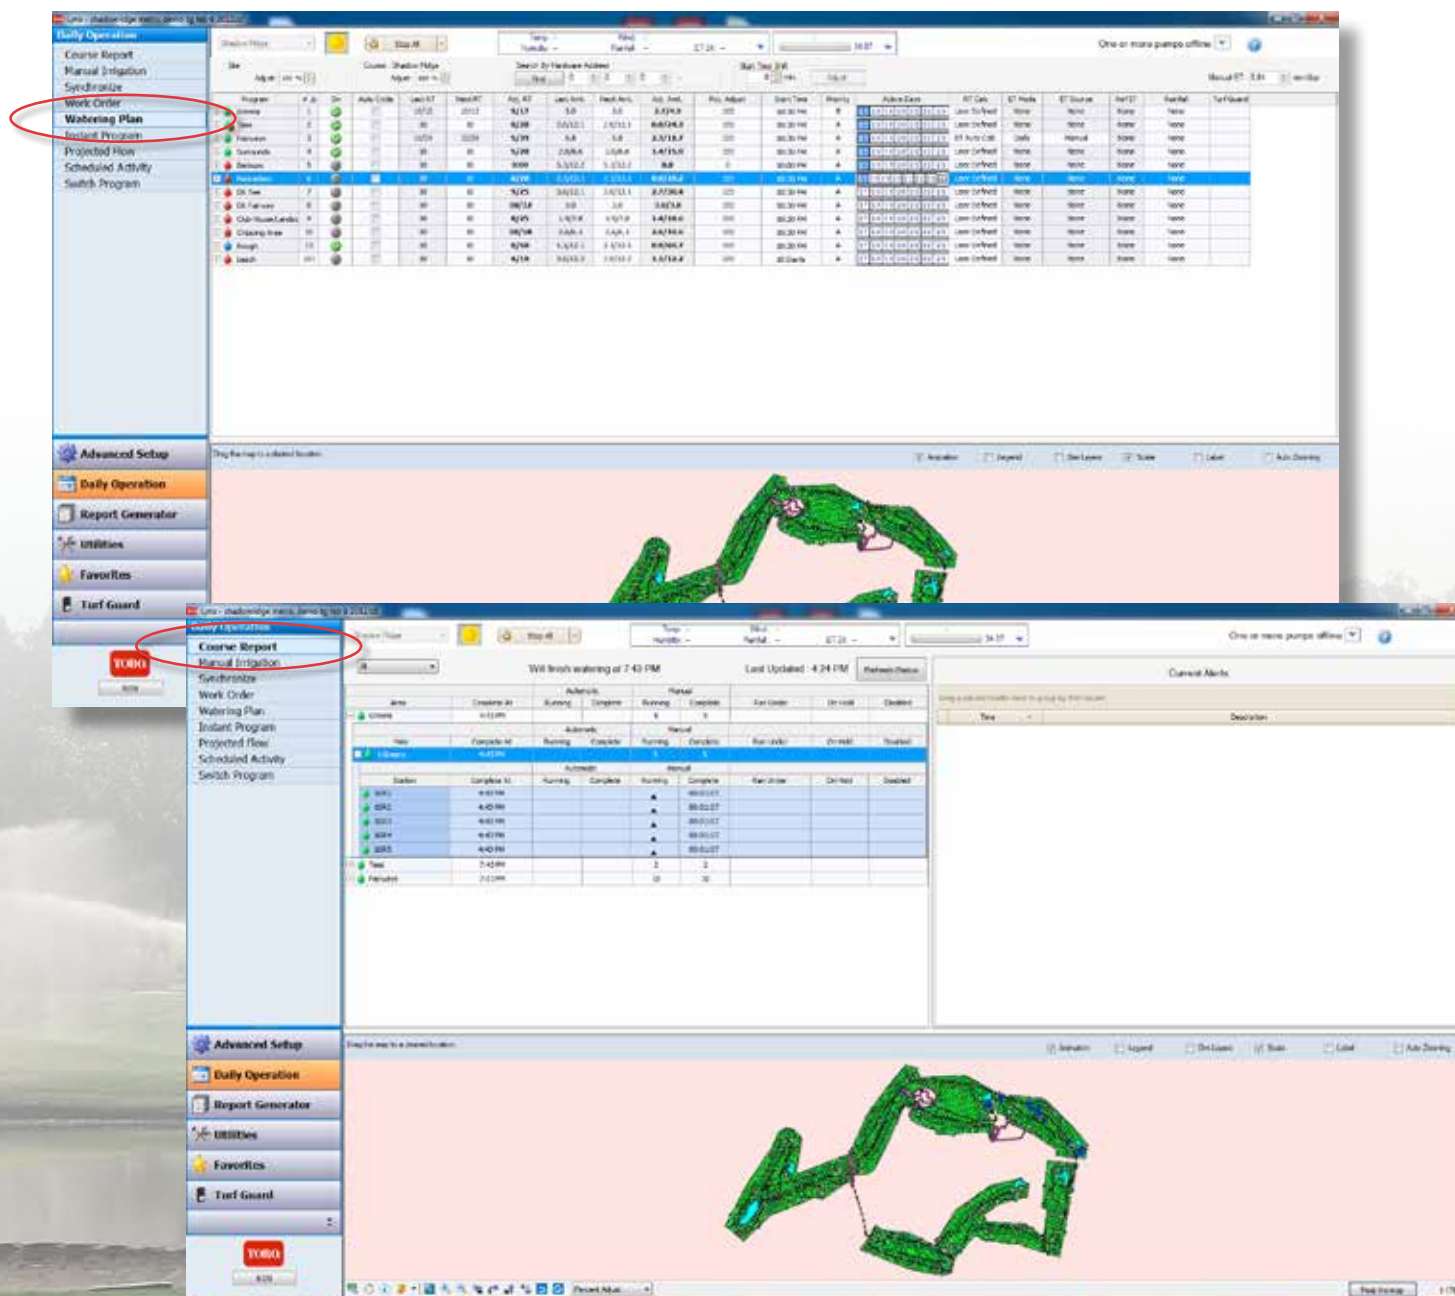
Daily Operation
Course Report
Manual Irrigation
Synchronize
Work Order
Watering Plan
Instant Program
Projected Flow
Scheduled Activity
Switch Program

One or more pumps offline

Advanced Setup
Daily Operation
Report Generator
Utilities
Favorites
Turf Guard

TORO

Daily Operation
Course Report
Manual Irrigation
Synchronize
Work Order
Watering Plan
Instant Program
Projected Flow
Scheduled Activity
Switch Program

Will finish watering at 7:43 PM
Last Updated : 4:24 PM
Refresh Status
Current Alerts
One or more pumps offline

Advanced Setup
Daily Operation
Report Generator
Utilities
Favorites
Turf Guard

TORO